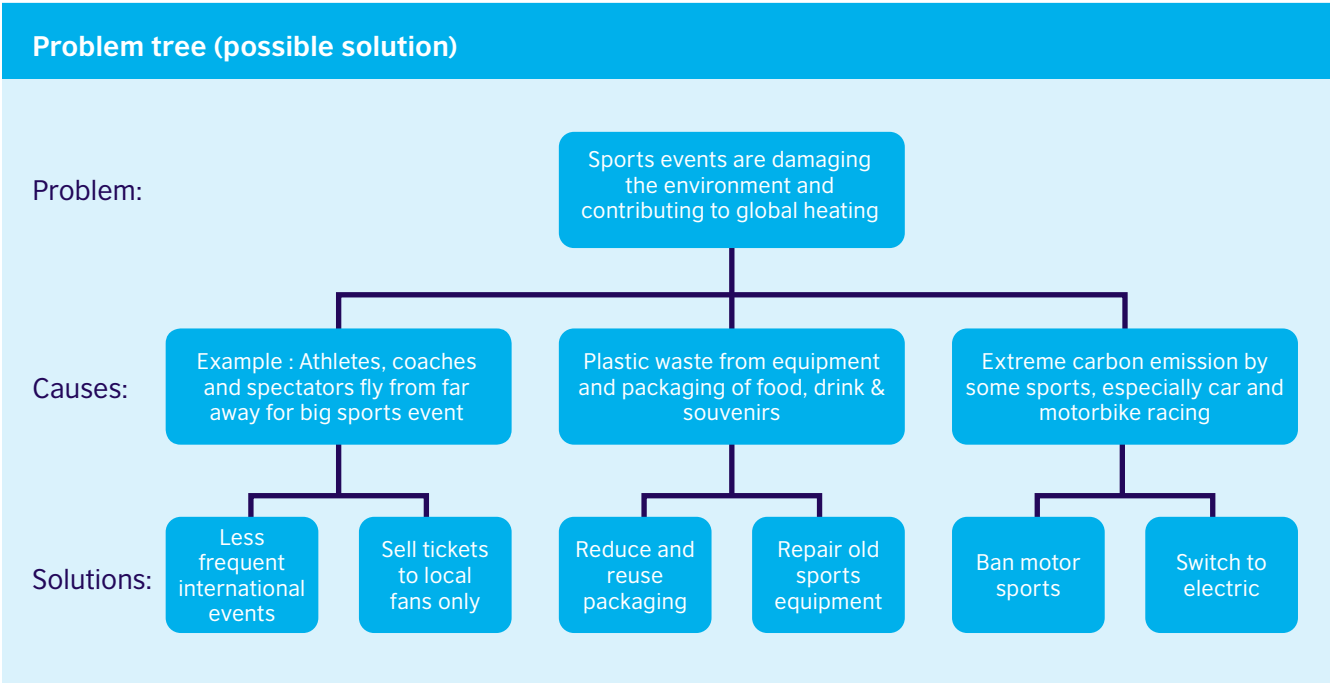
Problem tree (possible solution)

Problem:

Sports events are damaging the environment and contributing to global heating

Causes:

Example : Athletes, coaches and spectators fly from far away for big sports event

Plastic waste from equipment and packaging of food, drink & souvenirs

Extreme carbon emission by some sports, especially car and motorbike racing

Solutions:

Less frequent international events

Sell tickets to local fans only

Reduce and reuse packaging

Repair old sports equipment

Ban motor sports

Switch to electric